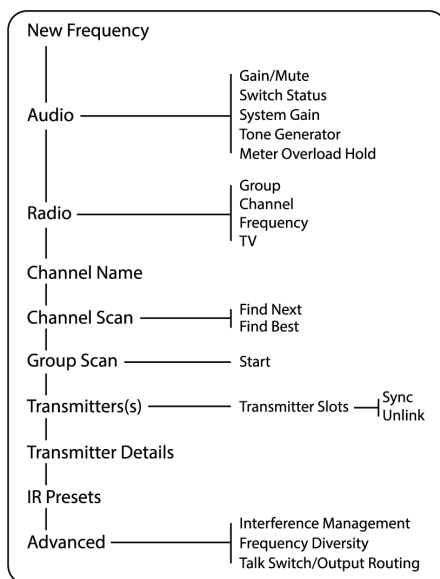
New Frequency

Audio
Gain/Mute
Switch Status
System Gain
Tone Generator
Meter Overload Hold

Radio
Group
Channel
Frequency
TV

Channel Name

Channel Scan
Find Next
Find Best

Group Scan
Start

Transmitters(s)
Transmitter Slots
Sync
Unlink

Transmitter Details

IR Presets

Advanced
Interference Management
Frequency Diversity
Talk Switch/Output Routing